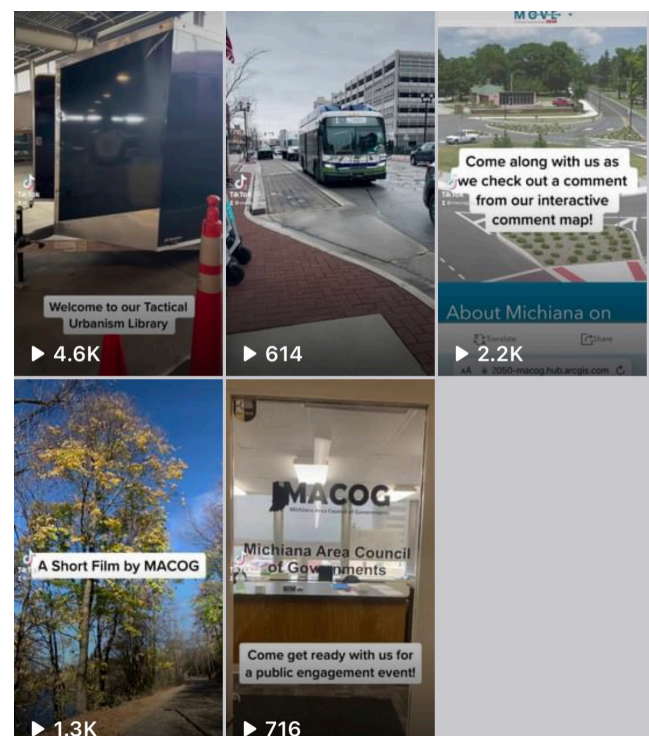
TikTok

Welcome to our Tactical Urbanism Library

▶ 4.6K

TikTok

▶ 614

MOVE

Come along with us as we check out a comment from our interactive comment map!

About Michiana on

Translate

Share

2050-macog.hub.arcgis.com

▶ 2.2K

TikTok

A Short Film by MACOG

▶ 1.3K

MACOG

Michiana Area Council of Governments

Michiana Area Council of Governments

Come get ready with us for a public engagement event!

▶ 716